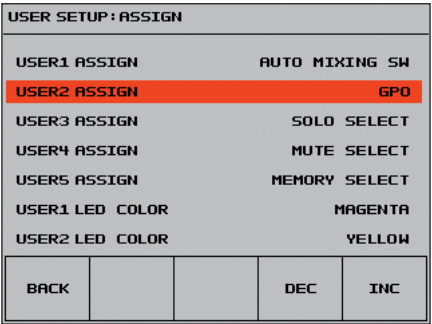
USER SETUP:ASSIGN

| | |
|---|---|
| USER1 ASSIGN | AUTO MIXING SW |
| USER2 ASSIGN | GPO |
| USER3 ASSIGN | SOLO SELECT |
| USER4 ASSIGN | MUTE SELECT |
| USER5 ASSIGN | MEMORY SELECT |
| USER1 LED COLOR | MAGENTA |
| USER2 LED COLOR | YELLOW |

BACK

DEC

INC